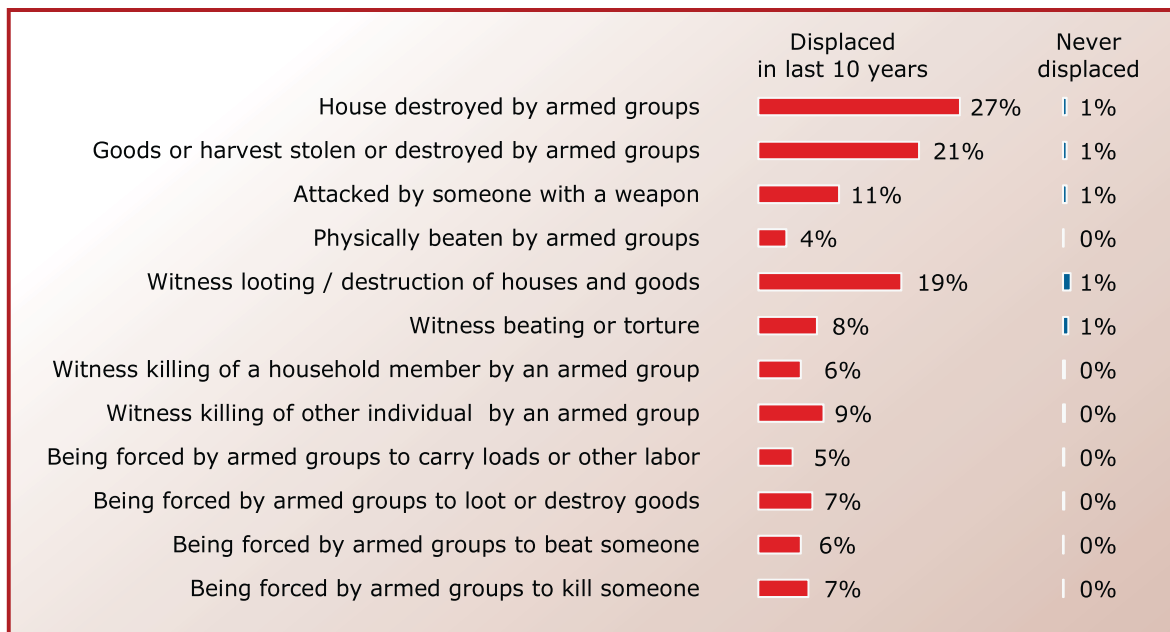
| | Displaced in last 10 years | Never displaced |
|---|---|---|
| House destroyed by armed groups | 27% | 1% |
| Goods or harvest stolen or destroyed by armed groups | 21% | 1% |
| Attacked by someone with a weapon | 11% | 1% |
| Physically beaten by armed groups | 4% | 0% |
| Witness looting / destruction of houses and goods | 19% | 1% |
| Witness beating or torture | 8% | 1% |
| Witness killing of a household member by an armed group | 6% | 0% |
| Witness killing of other individual by an armed group | 9% | 0% |
| Being forced by armed groups to carry loads or other labor | 5% | 0% |
| Being forced by armed groups to loot or destroy goods | 7% | 0% |
| Being forced by armed groups to beat someone | 6% | 0% |
| Being forced by armed groups to kill someone | 7% | 0% |